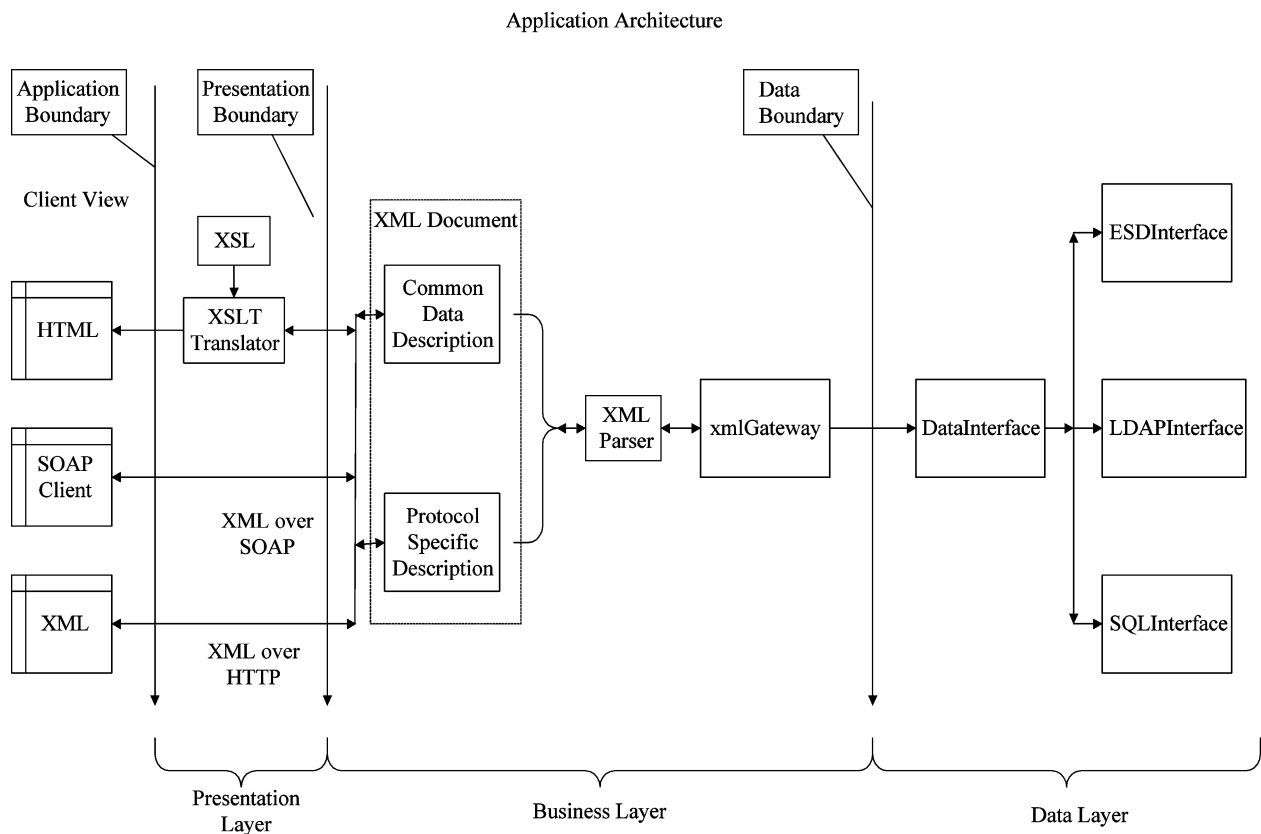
Application Architecture

Application Boundary

Presentation Boundary

Data Boundary

Client View

XSL

XML Document

ESDInterface

HTML

XSLT Translator

Common Data Description

XML Parser

xmlGateway

DataInterface

LDAPInterface

SOAP Client

XML over SOAP

Protocol Specific Description

XML

XML over HTTP

SQLInterface

Presentation Layer

Business Layer

Data Layer